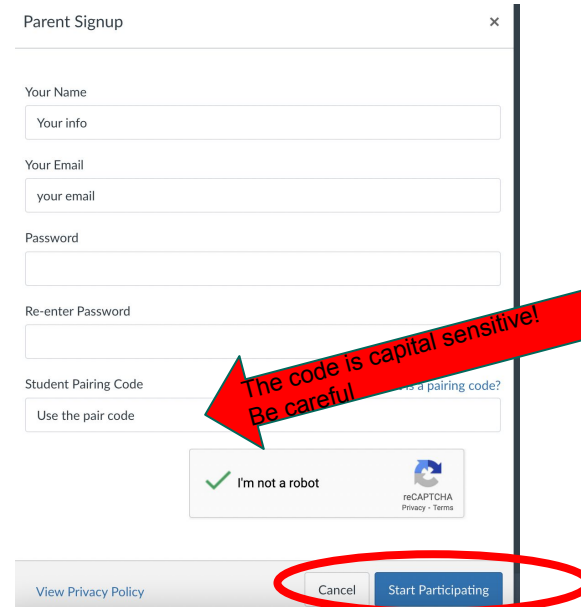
Parent Signup

×

Your Name

Your info

Your Email

your email

Password

Re-enter Password

Student Pairing Code

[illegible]s a pairing code?

Use the pair code

The code is capital sensitive! Be careful

I'm not a robot

reCAPTCHA
Privacy - Terms

View Privacy Policy

Cancel

Start Participating